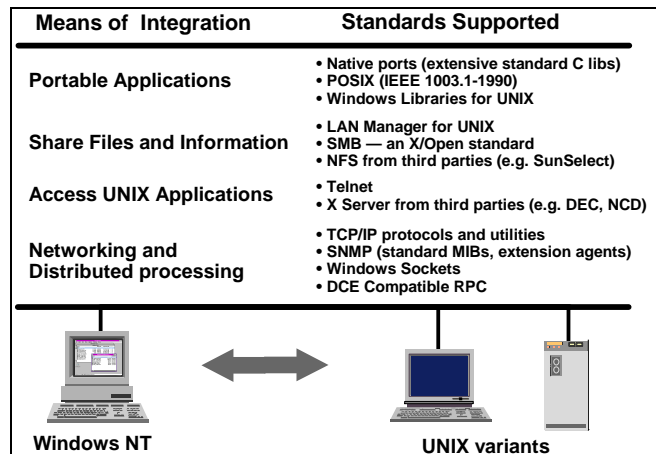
| Means of Integration | Standards Supported |
|---|---|
| Portable Applications | • Native ports (extensive standard C libs) • POSIX (IEEE 1003.1-1990) • Windows Libraries for UNIX |
| Share Files and Information | • LAN Manager for UNIX • SMB — an X/Open standard • NFS from third parties (e.g. SunSelect) |
| Access UNIX Applications | • Telnet • X Server from third parties (e.g. DEC, NCD) |
| Networking and Distributed processing | • TCP/IP protocols and utilities • SNMP (standard MIBs, extension agents) • Windows Sockets • DCE Compatible RPC |

Windows NT

UNIX variants